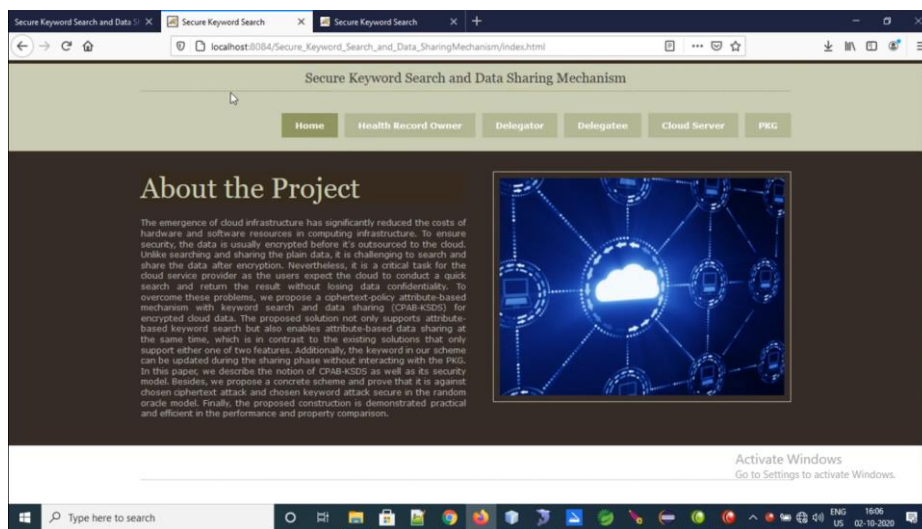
Secure Keyword Search and Data Sh ×
Secure Keyword Search ×
Secure Keyword Search ×

localhost:8084/Secure_Keyword_Search_and_Data_SharingMechanism/index.html

Secure Keyword Search and Data Sharing Mechanism

Home
Health Record Owner
Delegator
Delegatee
Cloud Server
PKG

About the Project

The emergence of cloud infrastructure has significantly reduced the costs of hardware and software resources in computing infrastructure. To ensure security, the data is usually encrypted before it's outsourced to the cloud. Unlike searching and sharing the plain data, it is challenging to search and share the data after encryption. Nevertheless, it is a critical task for the cloud service provider as the users expect the cloud to conduct a quick search and return the result without losing data confidentiality. To overcome these problems, we propose a ciphertext-policy attribute-based mechanism with keyword search and data sharing (CPAB-KSDS) for encrypted cloud data. The proposed solution not only supports attribute-based keyword search but also enables attribute-based data sharing at the same time, which is in contrast to the existing solutions that only support either one of two features. Additionally, the keyword in our scheme can be updated during the sharing phase without interacting with the PKG. In this paper, we describe the notion of CPAB-KSDS as well as its security model. Besides, we propose a concrete scheme and prove that it is against chosen ciphertext attack and chosen keyword attack secure in the random oracle model. Finally, the proposed construction is demonstrated practical and efficient in the performance and property comparison.

Activate Windows
Go to Settings to activate Windows.

Type here to search

ENG US 16:06 02-10-2020